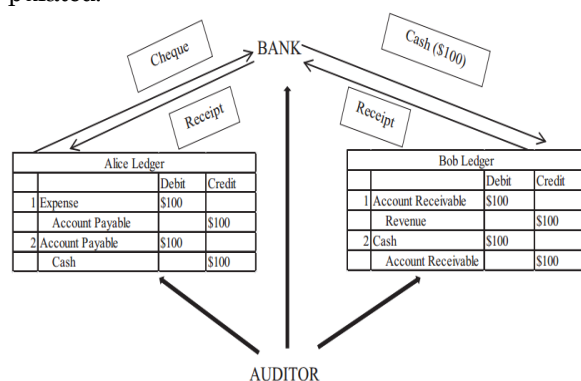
Cheque

BANK

Cash ($100)

Receipt

Receipt

| Alice Ledger | | | |
|---|---|---|---|
| | | Debit | Credit |
| 1 | Expense | $100 | |
| | Account Payable | | $100 |
| 2 | Account Payable | $100 | |
| | Cash | | $100 |

| Bob Ledger | | | |
|---|---|---|---|
| | | Debit | Credit |
| 1 | Account Receivable | $100 | |
| | Revenue | | $100 |
| 2 | Cash | $100 | |
| | Account Receivable | | $100 |

AUDITOR